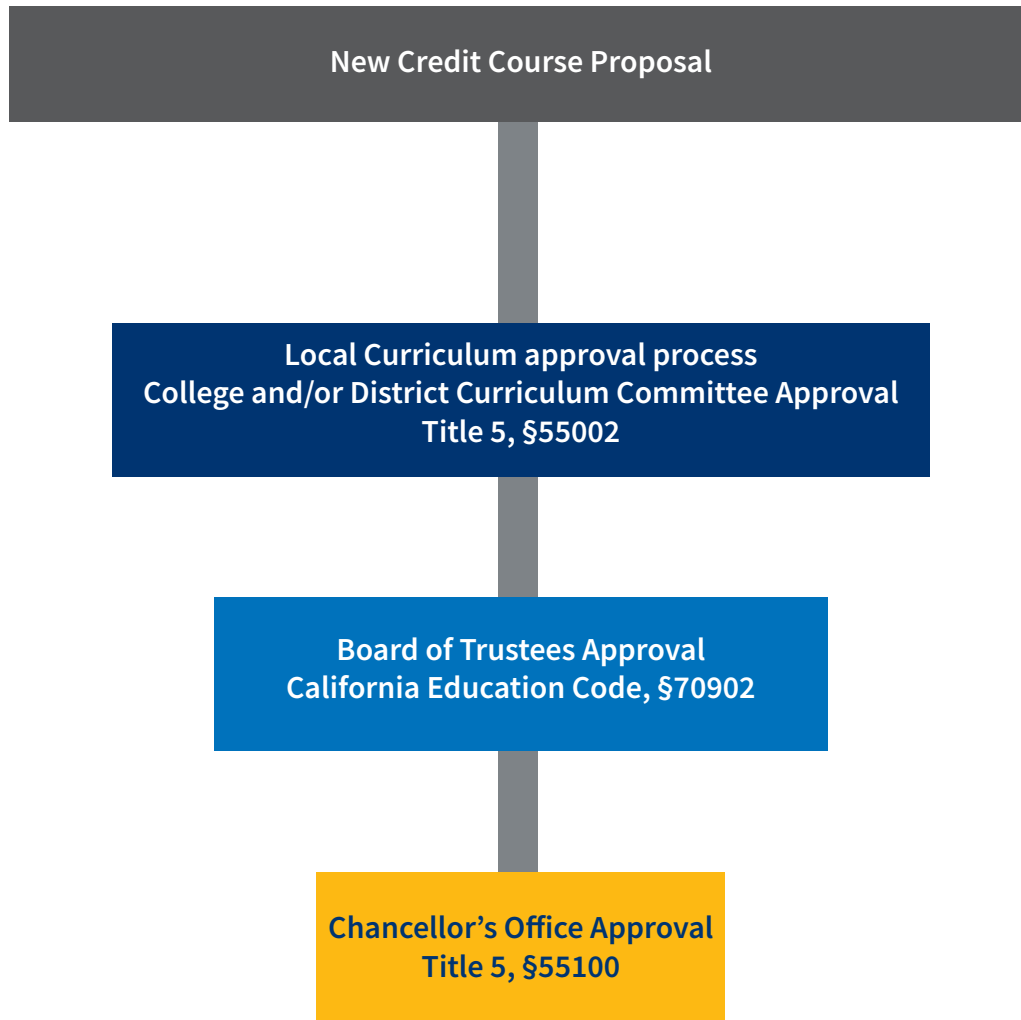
New Credit Course Proposal

Local Curriculum approval process
College and/or District Curriculum Committee Approval
Title 5, §55002

Board of Trustees Approval
California Education Code, §70902

Chancellor’s Office Approval
Title 5, §55100